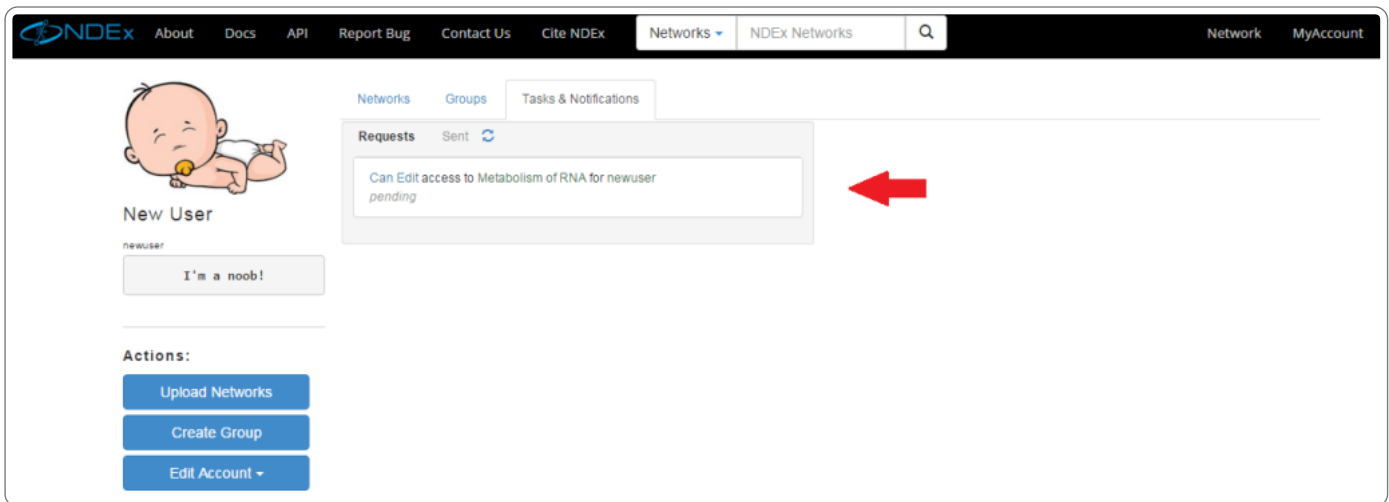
NDEx About Docs API Report Bug Contact Us Cite NDEx Networks NDEx Networks Network MyAccount

Networks Groups Tasks & Notifications

Requests Sent

Can Edit access to Metabolism of RNA for newuser
pending

New User

newuser

I'm a noob!

Actions:

Upload Networks

Create Group

Edit Account